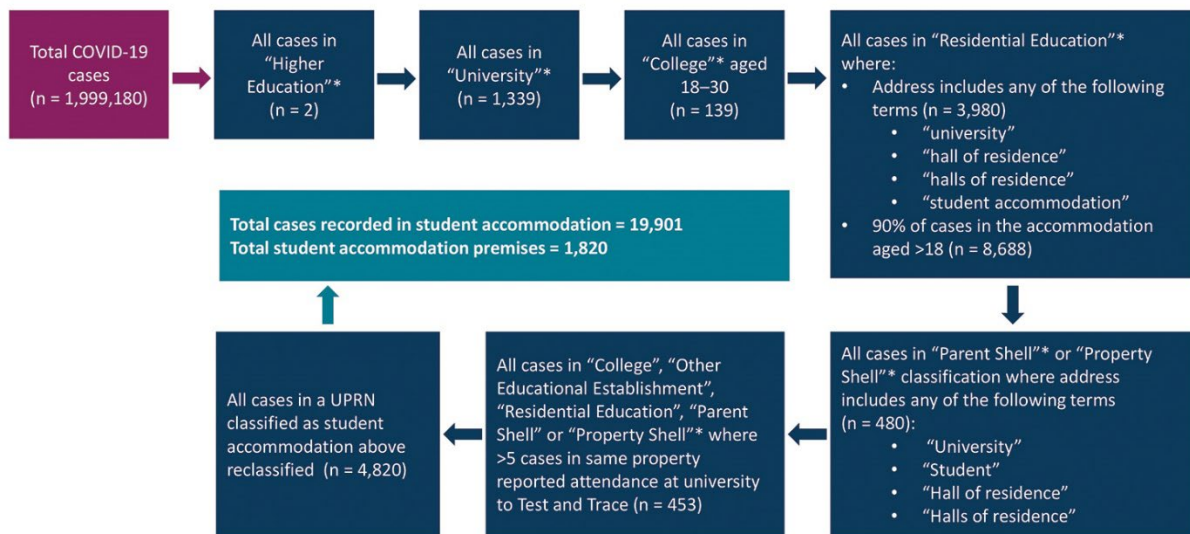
Total COVID-19 cases (n = 1,999,180)

All cases in "Higher Education"* (n = 2)

All cases in "University"* (n = 1,339)

All cases in "College"* aged 18–30 (n = 139)

All cases in "Residential Education"* where:
• Address includes any of the following terms (n = 3,980)
  • "university"
  • "hall of residence"
  • "halls of residence"
  • "student accommodation"
• 90% of cases in the accommodation aged >18 (n = 8,688)

All cases in "Parent Shell"* or "Property Shell"* classification where address includes any of the following terms (n = 480):
  • "University"
  • "Student"
  • "Hall of residence"
  • "Halls of residence"

All cases in "College", "Other Educational Establishment", "Residential Education", "Parent Shell" or "Property Shell"* where >5 cases in same property reported attendance at university to Test and Trace (n = 453)

All cases in a UPRN classified as student accommodation above reclassified (n = 4,820)

Total cases recorded in student accommodation = 19,901
Total student accommodation premises = 1,820